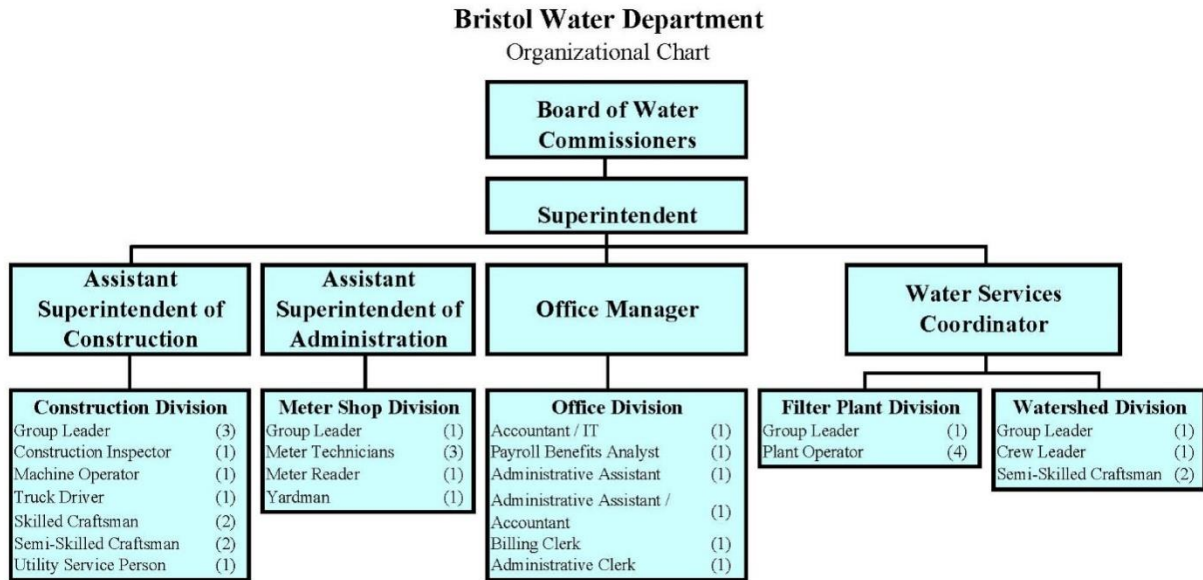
Bristol Water Department
Organizational Chart

Board of Water Commissioners

Superintendent

Assistant Superintendent of Construction

Assistant Superintendent of Administration

Office Manager

Water Services Coordinator

Construction Division
Group Leader (3)
Construction Inspector (1)
Machine Operator (1)
Truck Driver (1)
Skilled Craftsman (2)
Semi-Skilled Craftsman (2)
Utility Service Person (1)

Meter Shop Division
Group Leader (1)
Meter Technicians (3)
Meter Reader (1)
Yardman (1)

Office Division
Accountant / IT (1)
Payroll Benefits Analyst (1)
Administrative Assistant (1)
Administrative Assistant / Accountant (1)
Billing Clerk (1)
Administrative Clerk (1)

Filter Plant Division
Group Leader (1)
Plant Operator (4)

Watershed Division
Group Leader (1)
Crew Leader (1)
Semi-Skilled Craftsman (2)